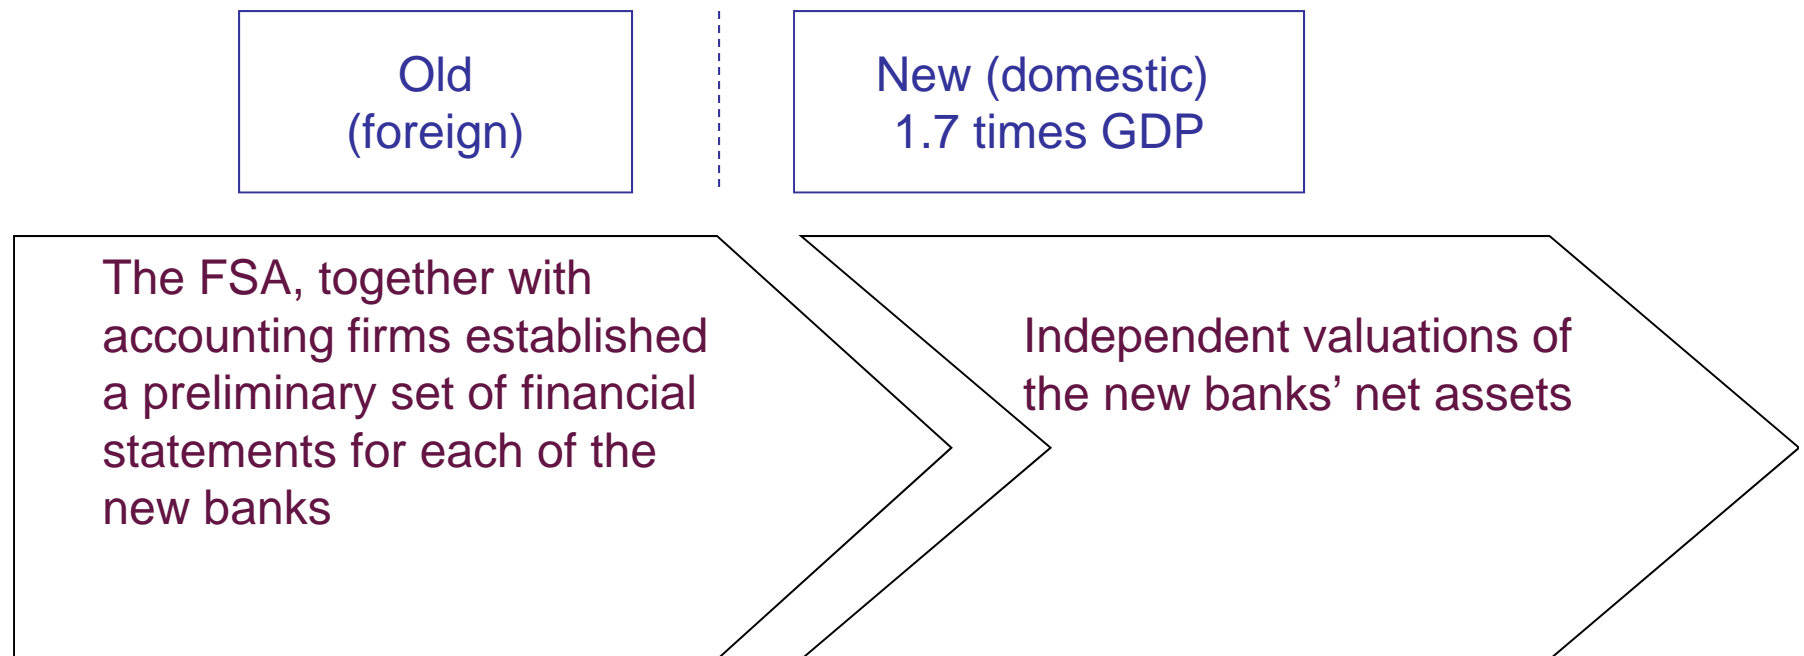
Old
(foreign)

New (domestic)
1.7 times GDP

The FSA, together with accounting firms established a preliminary set of financial statements for each of the new banks

Independent valuations of the new banks' net assets